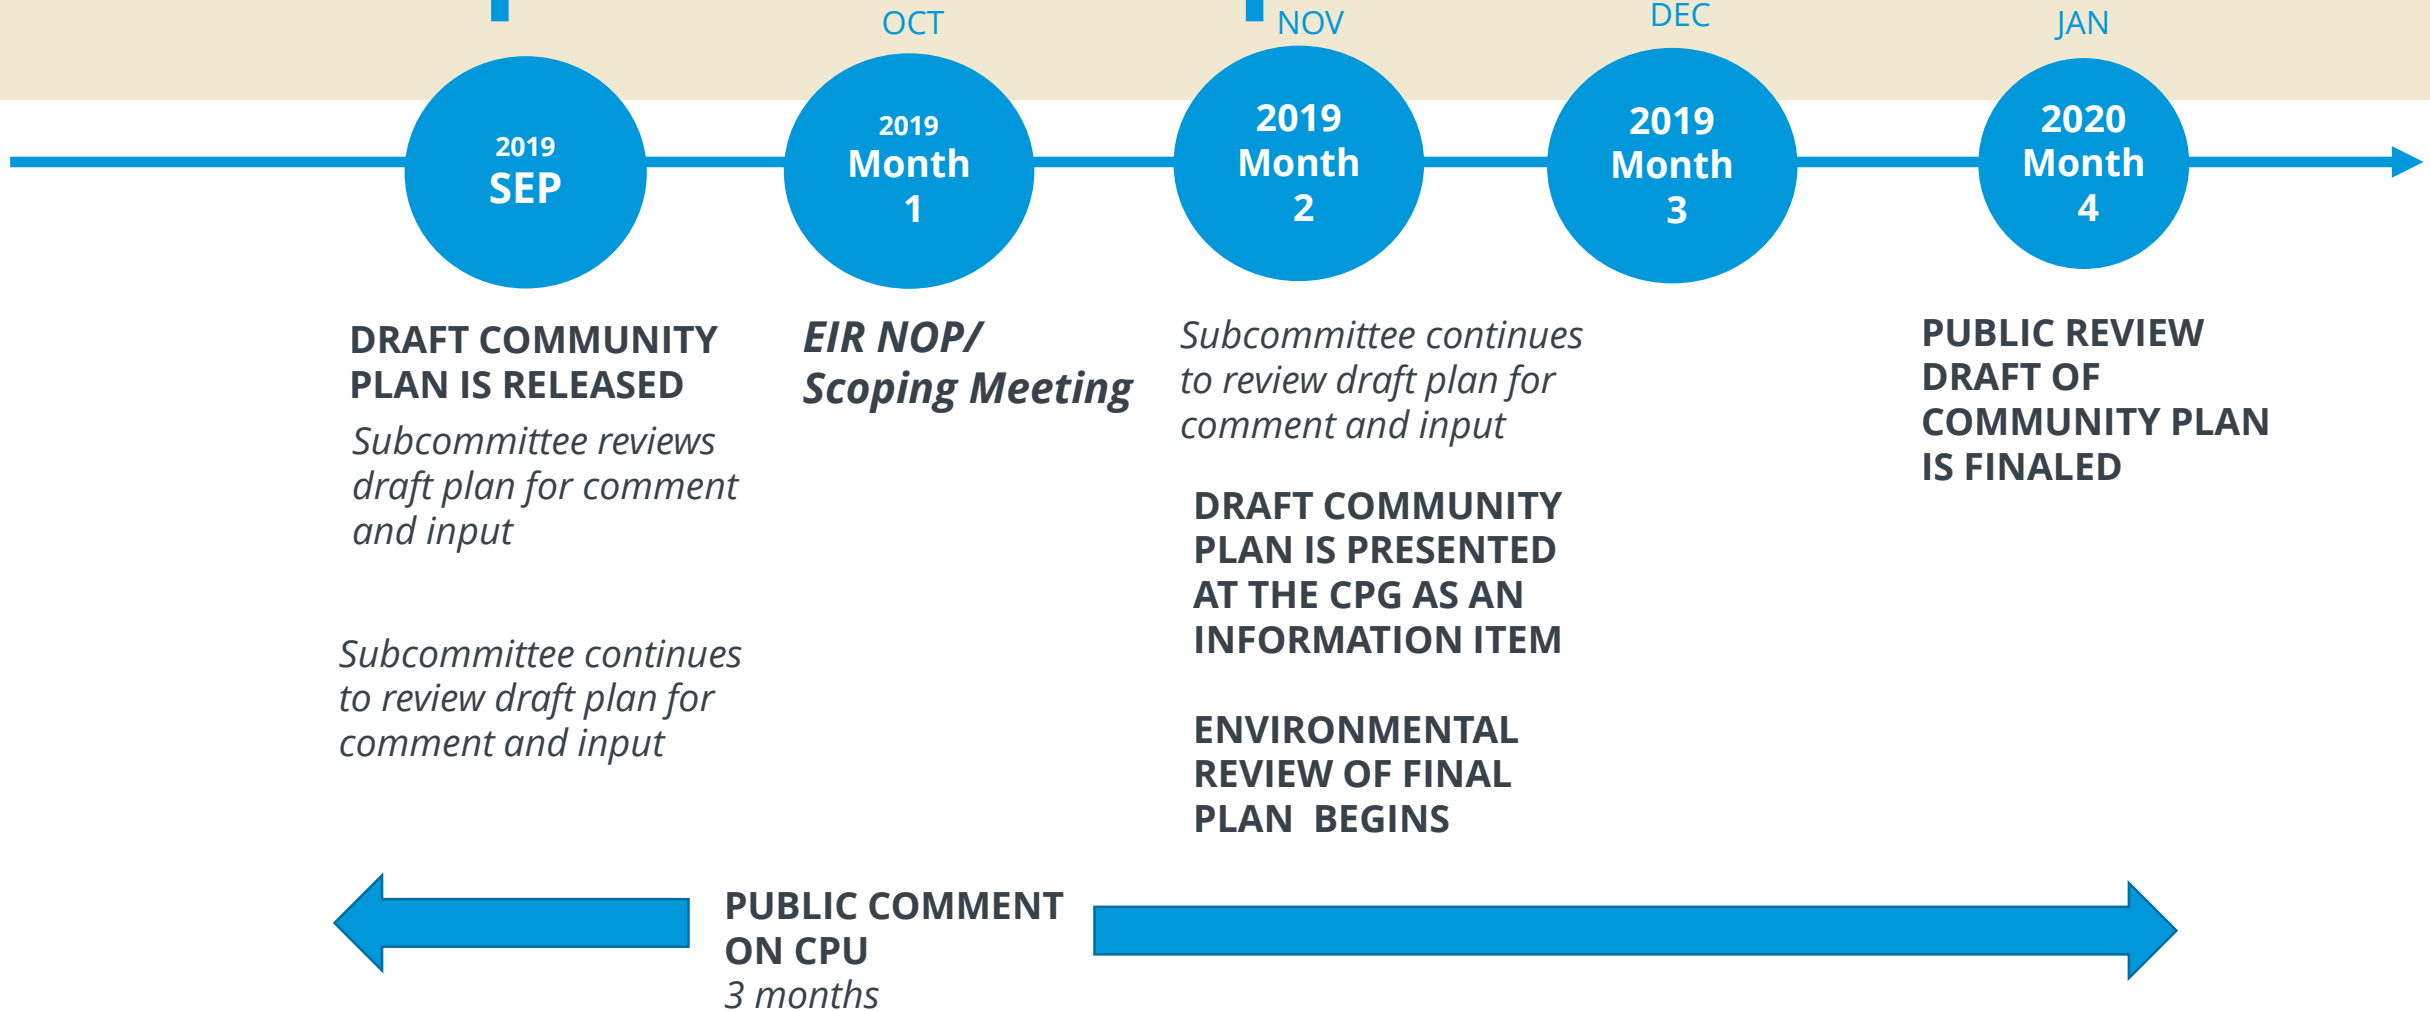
OCT NOV DEC JAN

2019
SEP

2019
Month
1

2019
Month
2

2019
Month
3

2020
Month
4

DRAFT COMMUNITY PLAN IS RELEASED

Subcommittee reviews draft plan for comment and input

Subcommittee continues to review draft plan for comment and input

EIR NOP/ Scoping Meeting

Subcommittee continues to review draft plan for comment and input

DRAFT COMMUNITY PLAN IS PRESENTED AT THE CPG AS AN INFORMATION ITEM

ENVIRONMENTAL REVIEW OF FINAL PLAN BEGINS

PUBLIC REVIEW DRAFT OF COMMUNITY PLAN IS FINALED

PUBLIC COMMENT ON CPU
3 months